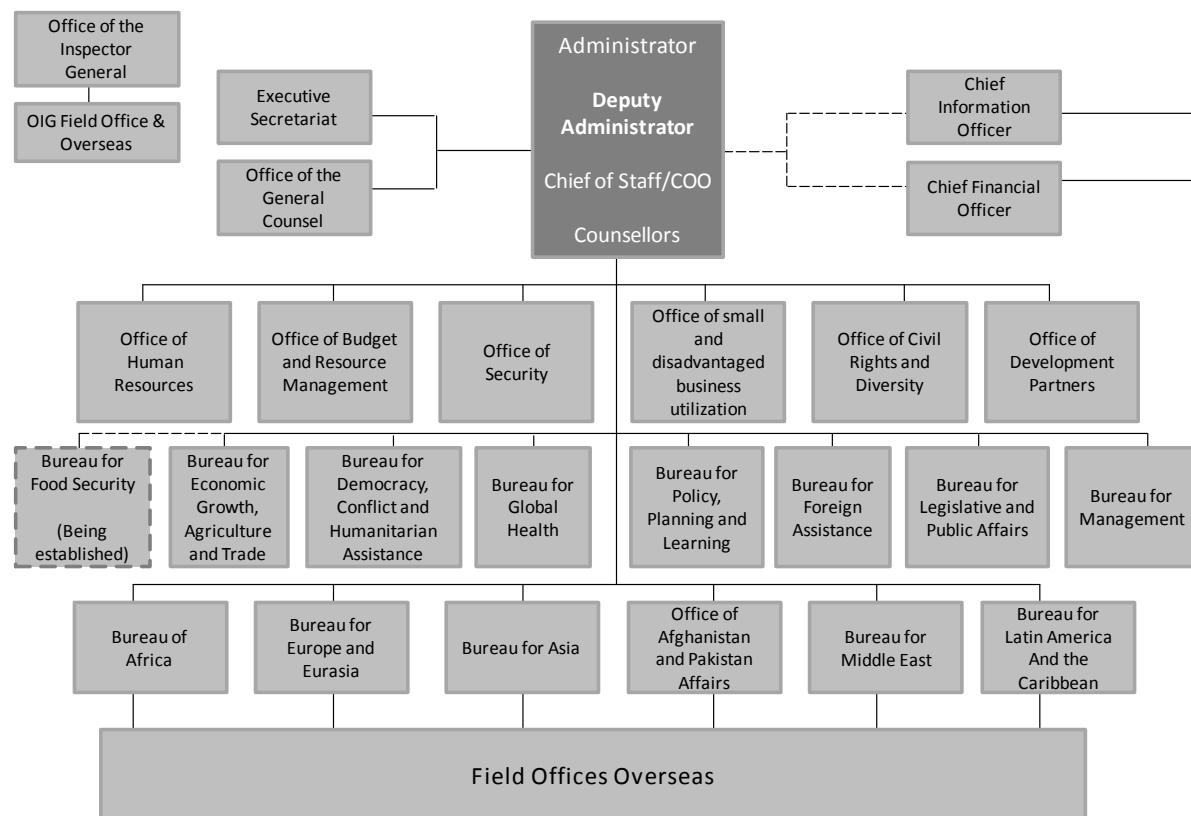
Office of the Inspector General

OIG Field Office & Overseas

Executive Secretariat

Office of the General Counsel

Administrator

**Deputy Administrator**

Chief of Staff/COO

Counsellors

Chief Information Officer

Chief Financial Officer

Office of Human Resources

Office of Budget and Resource Management

Office of Security

Office of small and disadvantaged business utilization

Office of Civil Rights and Diversity

Office of Development Partners

Bureau for Food Security

(Being established)

Bureau for Economic Growth, Agriculture and Trade

Bureau for Democracy, Conflict and Humanitarian Assistance

Bureau for Global Health

Bureau for Policy, Planning and Learning

Bureau for Foreign Assistance

Bureau for Legislative and Public Affairs

Bureau for Management

Bureau of Africa

Bureau for Europe and Eurasia

Bureau for Asia

Office of Afghanistan and Pakistan Affairs

Bureau for Middle East

Bureau for Latin America And the Caribbean

Field Offices Overseas